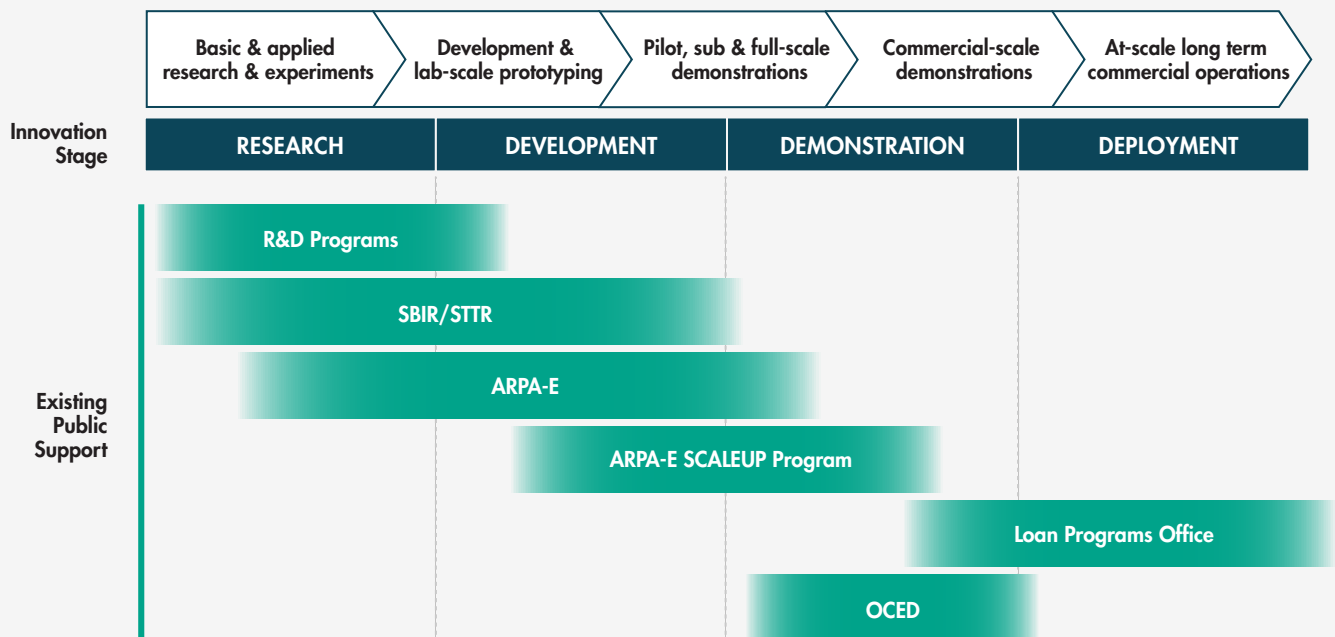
Basic & applied research & experiments

Development & lab-scale prototyping

Pilot, sub & full-scale demonstrations

Commercial-scale demonstrations

At-scale long term commercial operations

Innovation Stage

RESEARCH

DEVELOPMENT

DEMONSTRATION

DEPLOYMENT

Existing Public Support

R&D Programs

SBIR/STTR

ARPA-E

ARPA-E SCALEUP Program

Loan Programs Office

OCED